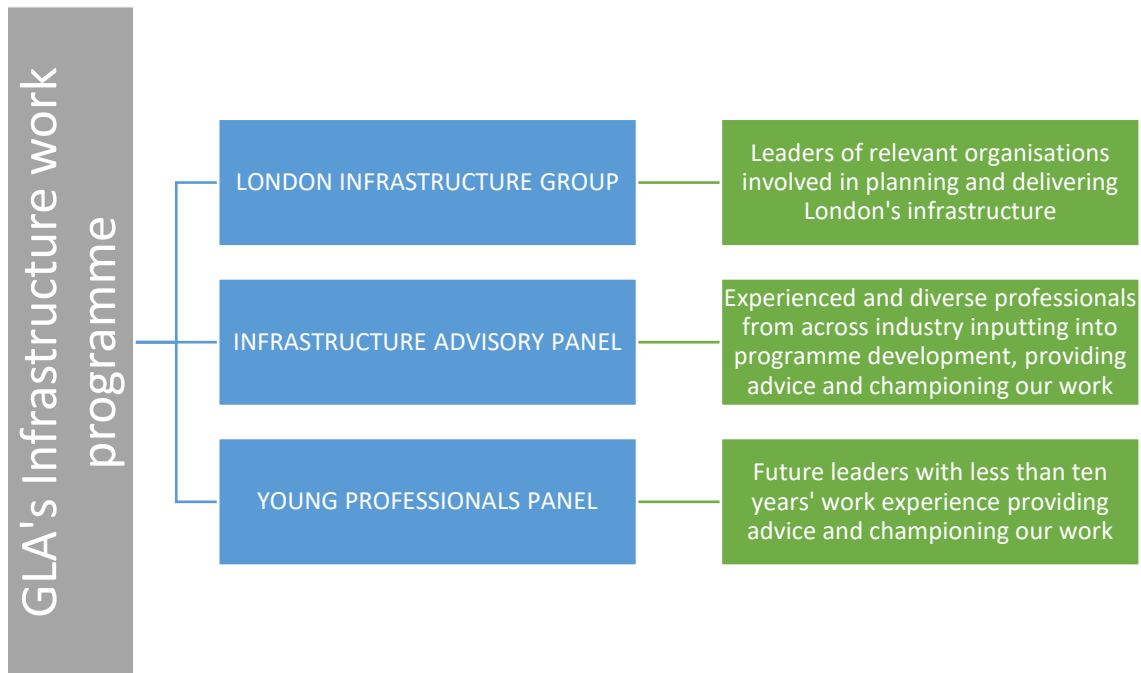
GLA's Infrastructure work programme

LONDON INFRASTRUCTURE GROUP

Leaders of relevant organisations involved in planning and delivering London's infrastructure

INFRASTRUCTURE ADVISORY PANEL

Experienced and diverse professionals from across industry inputting into programme development, providing advice and championing our work

YOUNG PROFESSIONALS PANEL

Future leaders with less than ten years' work experience providing advice and championing our work